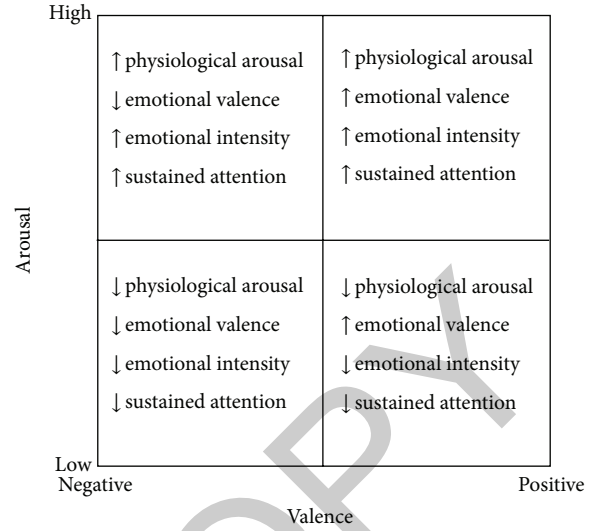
High

Arousal

↑ physiological arousal
↓ emotional valence
↑ emotional intensity
↑ sustained attention

↑ physiological arousal
↑ emotional valence
↑ emotional intensity
↑ sustained attention

↓ physiological arousal
↓ emotional valence
↓ emotional intensity
↓ sustained attention

↓ physiological arousal
↑ emotional valence
↓ emotional intensity
↓ sustained attention

Low
Negative

Positive

Valence

COPY